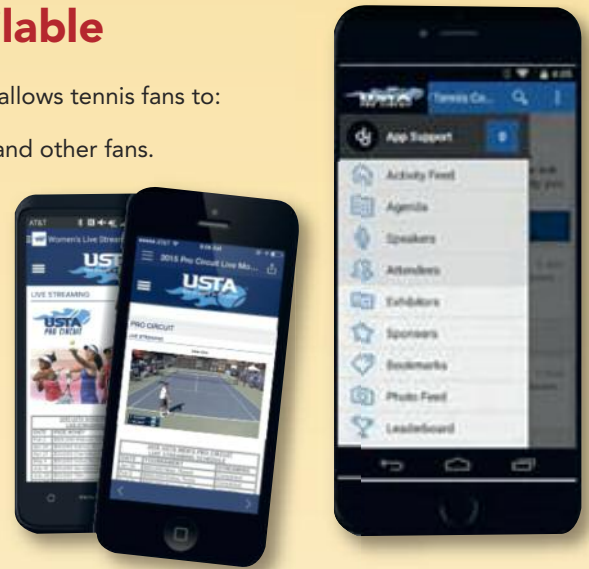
lable

allows tennis fans to:

and other fans.

AT&T

Women's Live Stream

USTA

LIVE STREAMING

USTA PRO CIRCUIT

2015 Pro Circuit Live Mo...

USTA

PRO CIRCUIT

LIVE STREAMING

USTA

Tennis Ca...

App Support

Activity Feed

Agenda

Speakers

Attendees

Exhibitors

Sponsors

Bookmarks

Photo Feed

Leaderboard